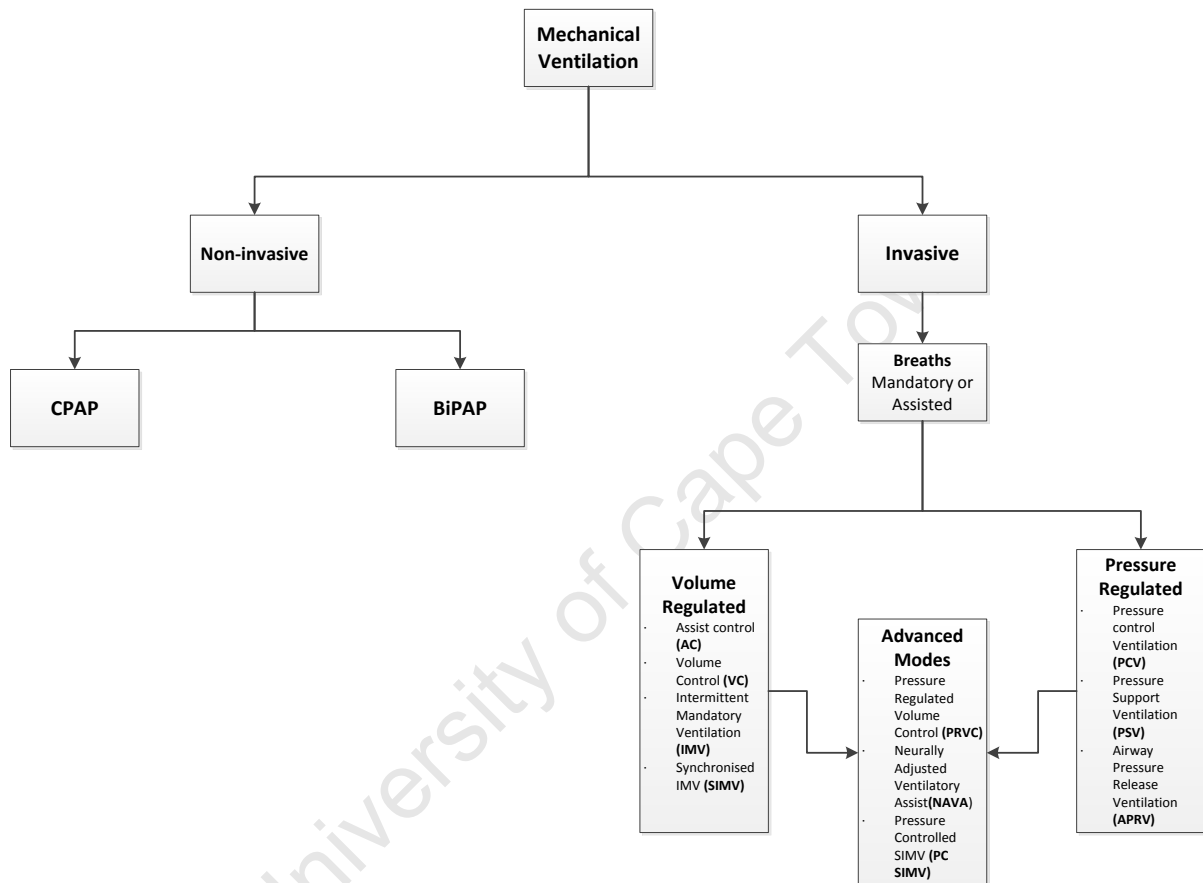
Mechanical Ventilation

Non-invasive

Invasive

CPAP

BiPAP

Breaths Mandatory or Assisted

Volume Regulated
· Assist control (AC)
· Volume Control (VC)
· Intermittent Mandatory Ventilation (IMV)
· Synchronised IMV (SIMV)

Advanced Modes
· Pressure Regulated Volume Control (PRVC)
· Neurally Adjusted Ventilatory Assist(NAVA)
· Pressure Controlled SIMV (PC SIMV)

Pressure Regulated
· Pressure control Ventilation (PCV)
· Pressure Support Ventilation (PSV)
· Airway Pressure Release Ventilation (APRV)

University of Cape Town